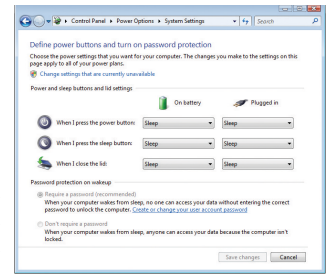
▸ Control Panel ▸ Power Options ▸ System Settings

Search

Define power buttons and turn on password protection

Choose the power settings that you want for your computer. The changes you make to the settings on this page apply to all of your power plans.

Change settings that are currently unavailable

Power and sleep buttons and lid settings

On battery

Plugged in

| | On battery | Plugged in |
|---|---|---|
| When I press the power button: | Sleep | Sleep |
| When I press the sleep button: | Sleep | Sleep |
| When I close the lid: | Sleep | Sleep |

Password protection on wakeup

Require a password (recommended)
When your computer wakes from sleep, no one can access your data without entering the correct password to unlock the computer. Create or change your user account password

Don't require a password
When your computer wakes from sleep, anyone can access your data because the computer isn't locked.

Save changes

Cancel